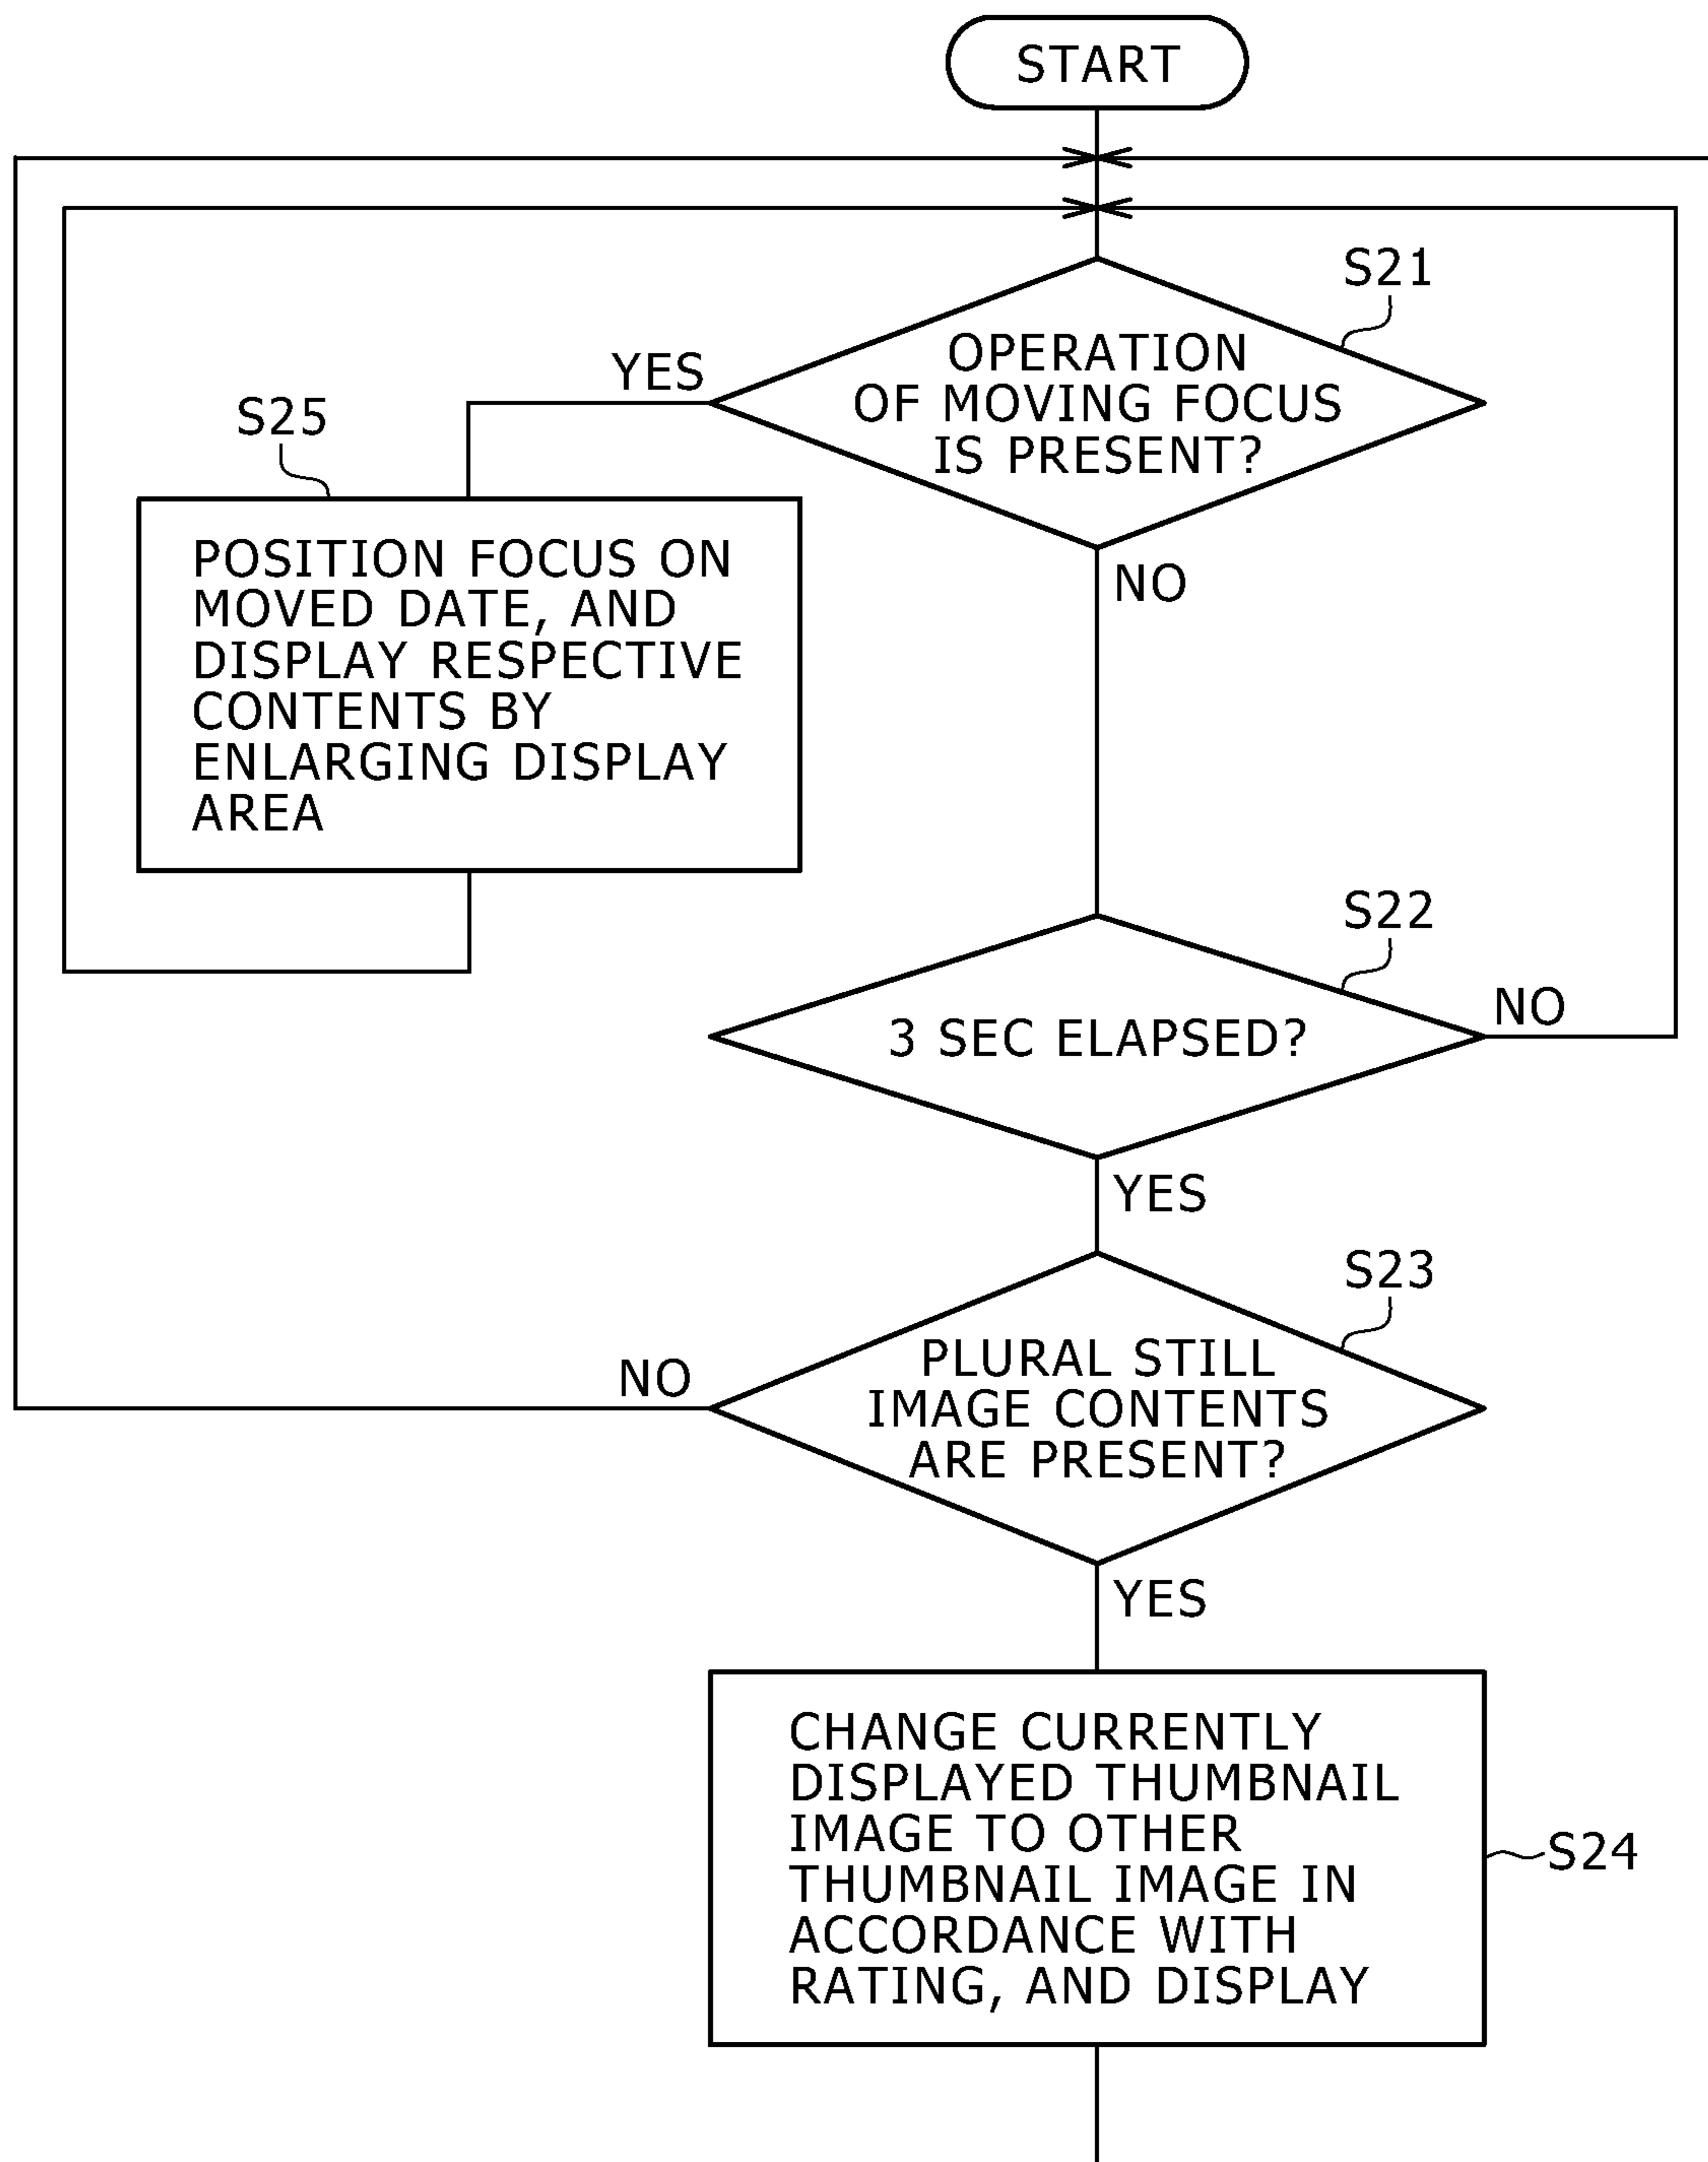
START

S21

OPERATION OF MOVING FOCUS IS PRESENT?

YES

S25

POSITION FOCUS ON MOVED DATE, AND DISPLAY RESPECTIVE CONTENTS BY ENLARGING DISPLAY AREA

NO

S22

3 SEC ELAPSED?

NO

YES

S23

PLURAL STILL IMAGE CONTENTS ARE PRESENT?

NO

YES

CHANGE CURRENTLY DISPLAYED THUMBNAIL IMAGE TO OTHER THUMBNAIL IMAGE IN ACCORDANCE WITH RATING, AND DISPLAY

S24